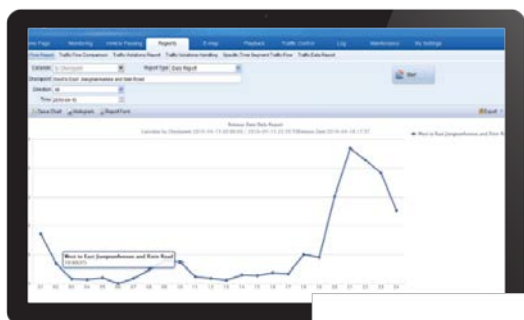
Home Page Monitoring Vehicle Passing Reports E-map Playback Traffic Control Log Maintenance My Settings

Flow Report Traffic Flow Comparison Traffic Violations Report Traffic Violations Handling Specific Time Segment Traffic Flow Traffic Data Report

Checkpoint: Report Type: Daily Report

Direction: All

Time: 2016-04-15

Start

Save Chart Histogram Report Form

Export

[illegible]

West to East Jiangnan Avenue and Xixin Road

West to East Jiangnan Avenue and Xixin Road

01 02 03 04 05 06 07 08 09 10 11 12 13 14 15 16 17 18 19 20 21 22 23 24